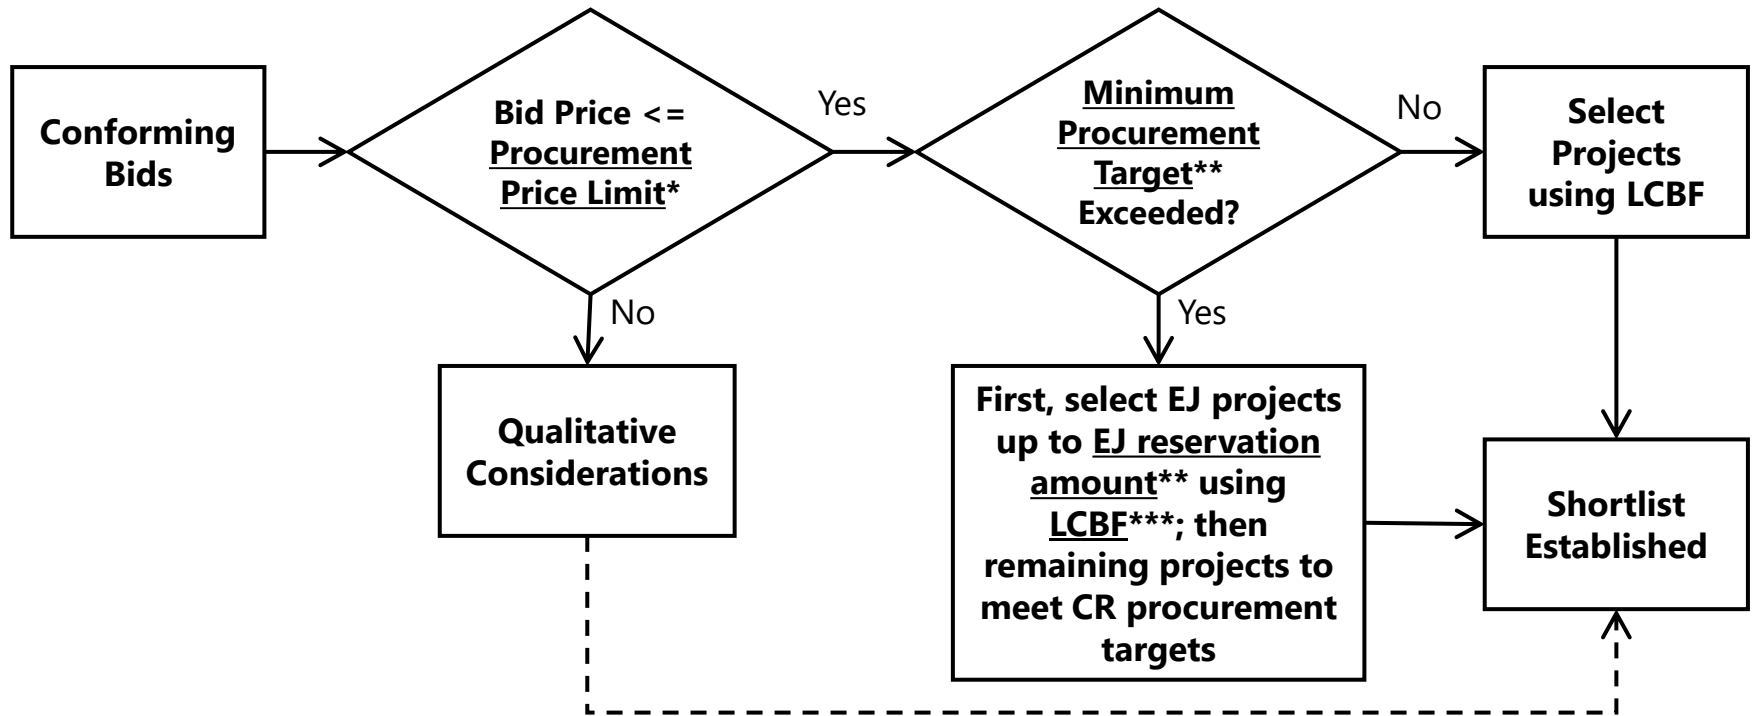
Conforming Bids

Bid Price <= Procurement Price Limit*

Yes

Minimum Procurement Target** Exceeded?

No

Select Projects using LCBF

No

Qualitative Considerations

Yes

First, select EJ projects up to EJ reservation amount** using LCBF***; then remaining projects to meet CR procurement targets

Shortlist Established